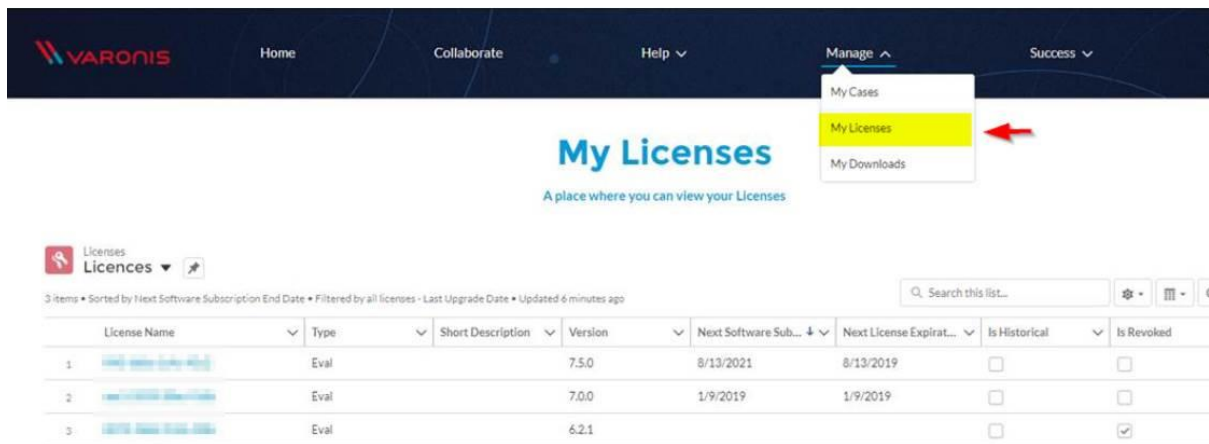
VARONIS Home Collaborate Help Manage Success

My Cases
My Licenses
My Downloads

My Licenses

A place where you can view your Licenses

Licenses
Licences

3 items • Sorted by Next Software Subscription End Date • Filtered by all licenses - Last Upgrade Date • Updated 6 minutes ago

Search this list...

| | License Name | Type | Short Description | Version | Next Software Sub... | Next License Expirat... | Is Historical | Is Revoked |
|---|---|---|---|---|---|---|---|---|
| 1 | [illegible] | Eval | | 7.5.0 | 8/13/2021 | 8/13/2019 | | |
| 2 | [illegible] | Eval | | 7.0.0 | 1/9/2019 | 1/9/2019 | | |
| 3 | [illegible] | Eval | | 6.2.1 | | | | |